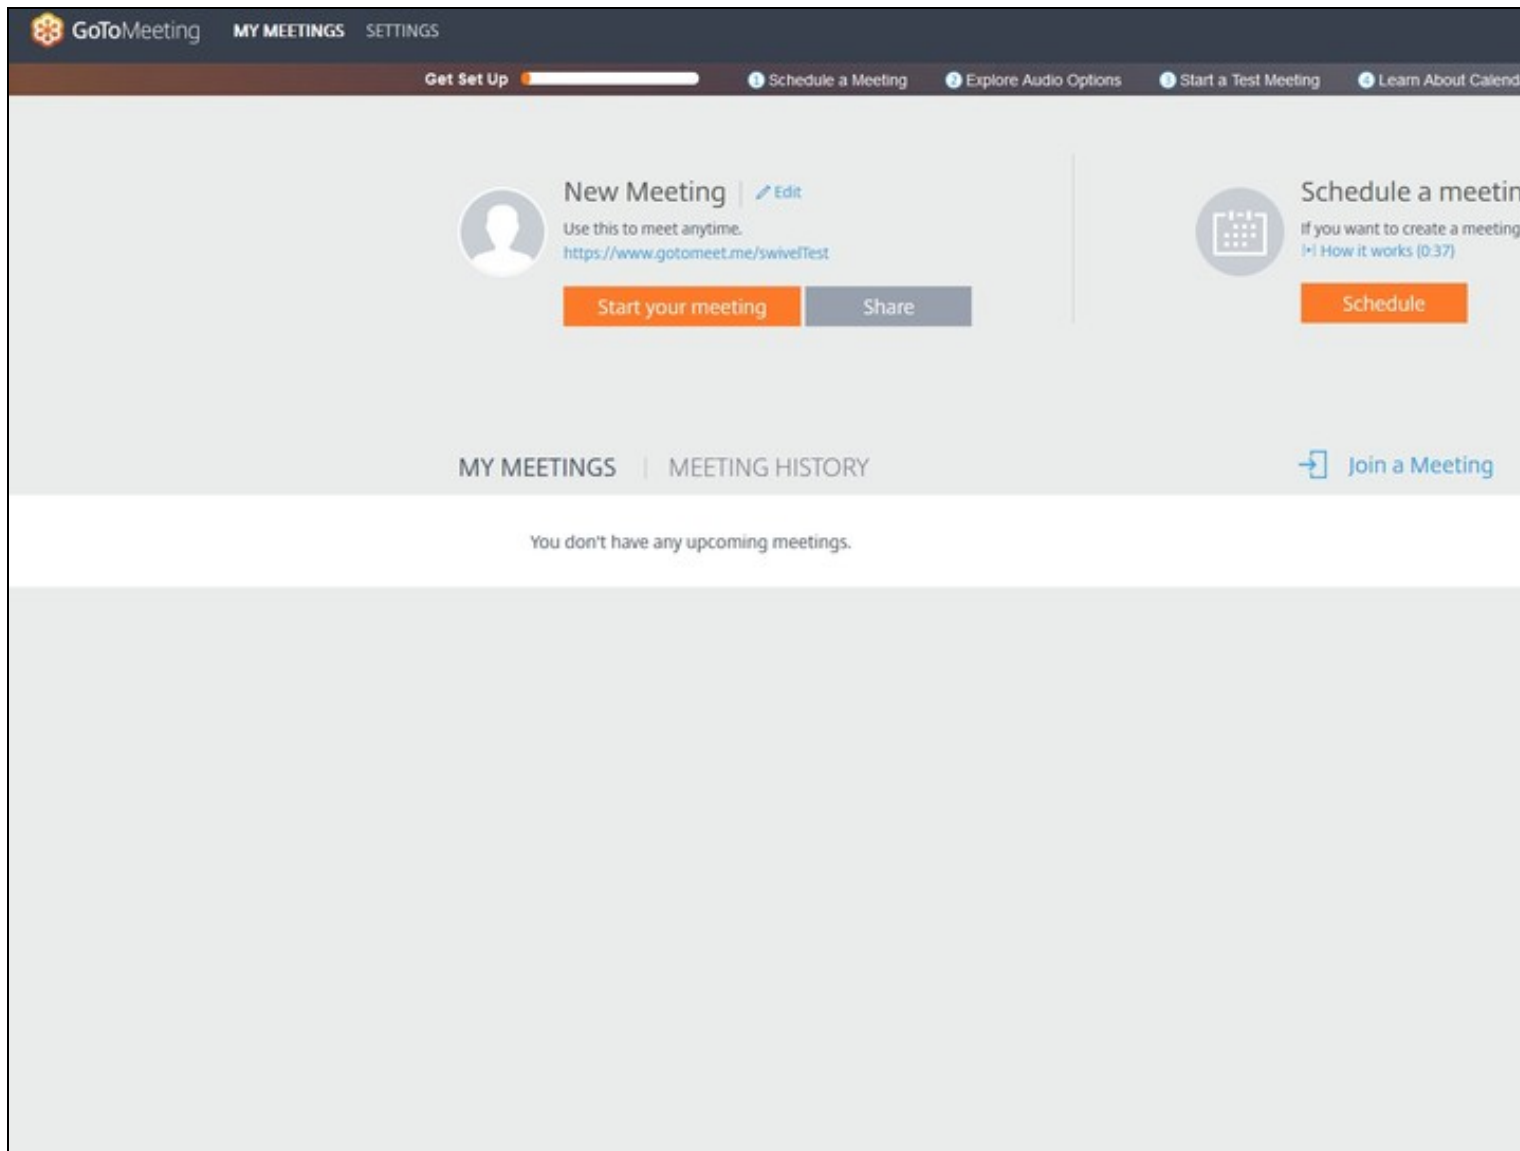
GoToMeeting MY MEETINGS SETTINGS

Get Set Up

1 Schedule a Meeting 2 Explore Audio Options 3 Start a Test Meeting 4 Learn About Calend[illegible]

New Meeting | Edit

Use this to meet anytime.

https://www.gotomeet.me/swivelTest

Start your meeting Share

Schedule a meetin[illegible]

If you want to create a meeting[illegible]

How it works (0:37)

Schedule

MY MEETINGS | MEETING HISTORY

Join a Meeting

You don't have any upcoming meetings.